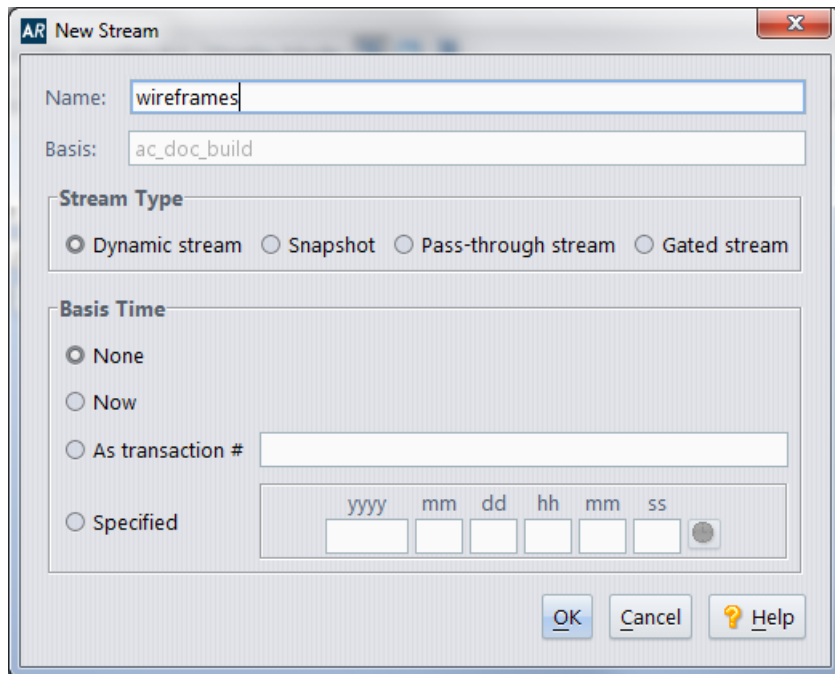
AR New Stream

Name: wireframes

Basis: ac_doc_build

Stream Type

Dynamic stream Snapshot Pass-through stream Gated stream

Basis Time

None

Now

As transaction #

Specified

| yyyy | mm | dd | hh | mm | ss |
|---|---|---|---|---|---|

OK Cancel Help